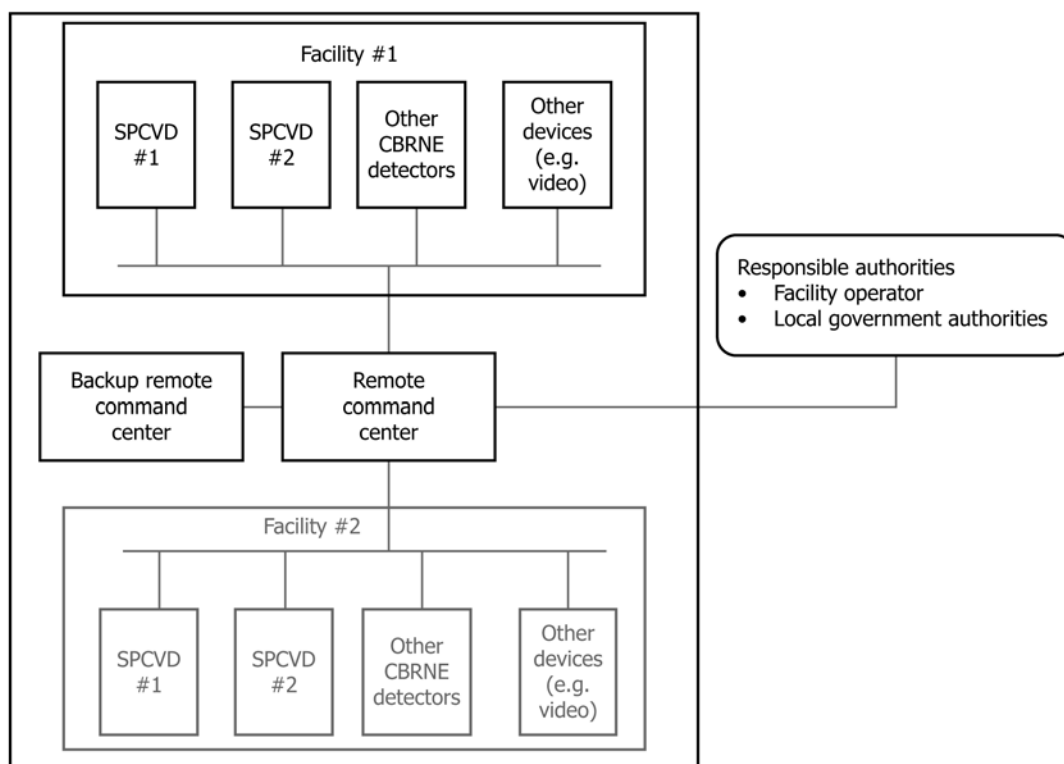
Facility #1

SPCVD #1

SPCVD #2

Other CBRNE detectors

Other devices (e.g. video)

Responsible authorities
• Facility operator
• Local government authorities

Backup remote command center

Remote command center

Facility #2

SPCVD #1

SPCVD #2

Other CBRNE detectors

Other devices (e.g. video)